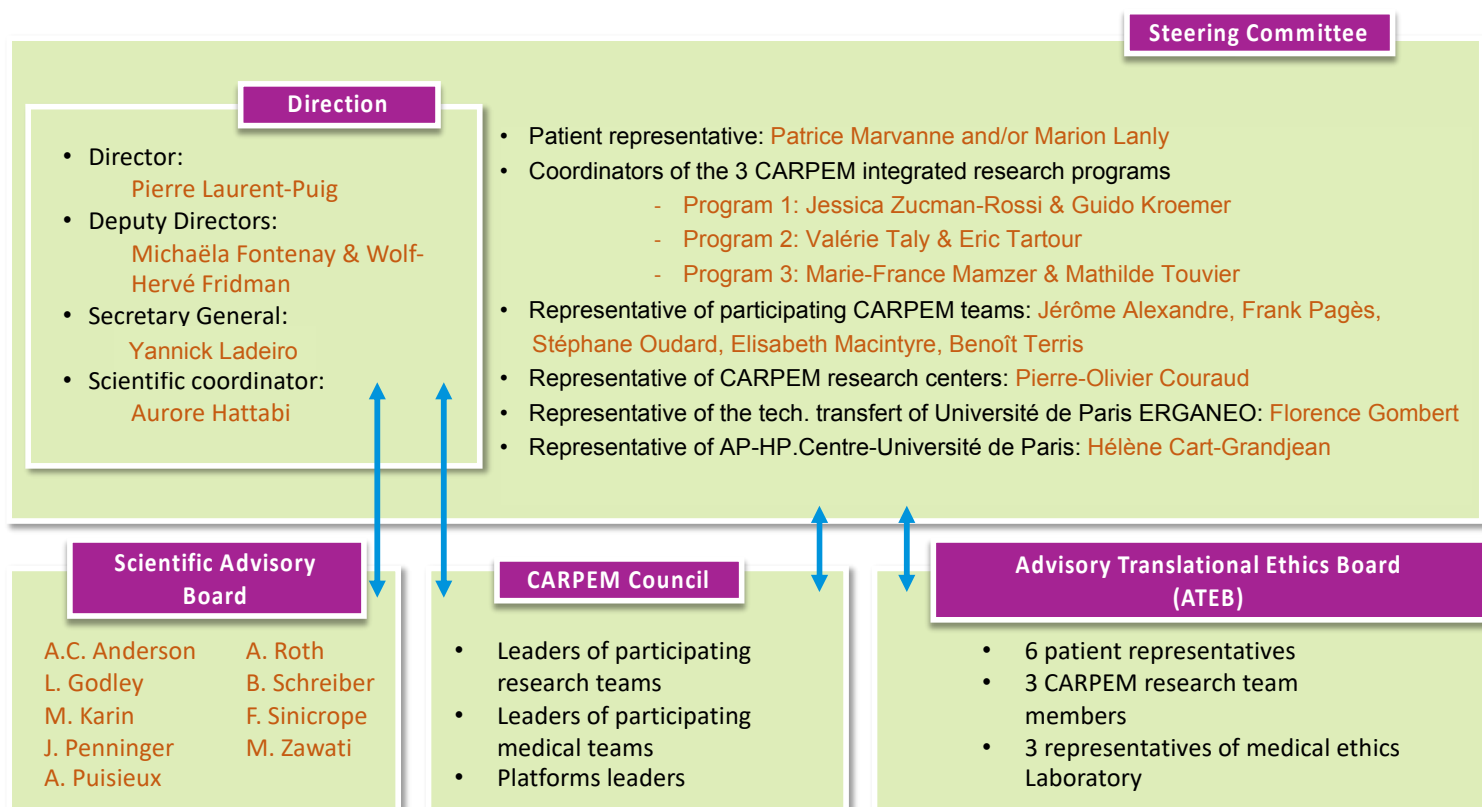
Steering Committee

Direction

- Director:
Pierre Laurent-Puig
- Deputy Directors:
Michaëla Fontenay & Wolf-Hervé Fridman
- Secretary General:
Yannick Ladeiro
- Scientific coordinator:
Aurore Hattabi

- Patient representative: Patrice Marvanne and/or Marion Lanly
- Coordinators of the 3 CARPEM integrated research programs
  - Program 1: Jessica Zucman-Rossi & Guido Kroemer
  - Program 2: Valérie Taly & Eric Tartour
  - Program 3: Marie-France Mamzer & Mathilde Touvier
- Representative of participating CARPEM teams: Jérôme Alexandre, Frank Pagès, Stéphane Oudard, Elisabeth Macintyre, Benoît Terris
- Representative of CARPEM research centers: Pierre-Olivier Couraud
- Representative of the tech. transfert of Université de Paris ERGANEO: Florence Gombert
- Representative of AP-HP.Centre-Université de Paris: Hélène Cart-Grandjean

Scientific Advisory Board

A.C. Anderson
L. Godley
M. Karin
J. Penninger
A. Puisieux

A. Roth
B. Schreiber
F. Sinicrope
M. Zawati

CARPEM Council

- Leaders of participating research teams
- Leaders of participating medical teams
- Platforms leaders

Advisory Translational Ethics Board (ATEB)

- 6 patient representatives
- 3 CARPEM research team members
- 3 representatives of medical ethics Laboratory